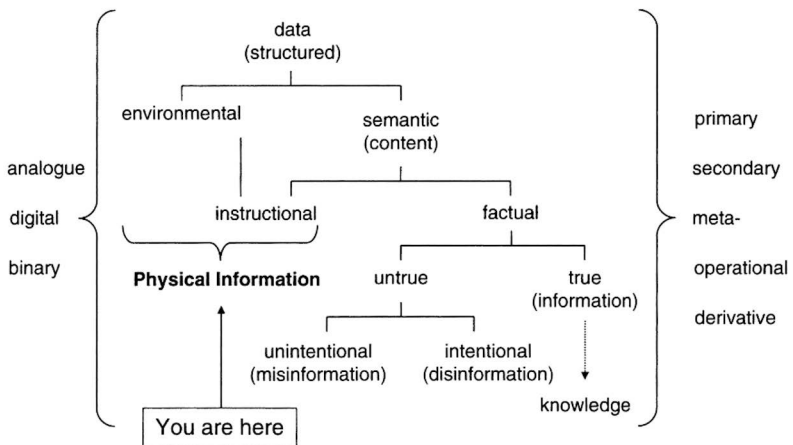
data
(structured)

environmental

semantic
(content)

instructional

factual

Physical Information

untrue

true
(information)

unintentional
(misinformation)

intentional
(disinformation)

knowledge

You are here

analogue

digital

binary

primary

secondary

meta-

operational

derivative